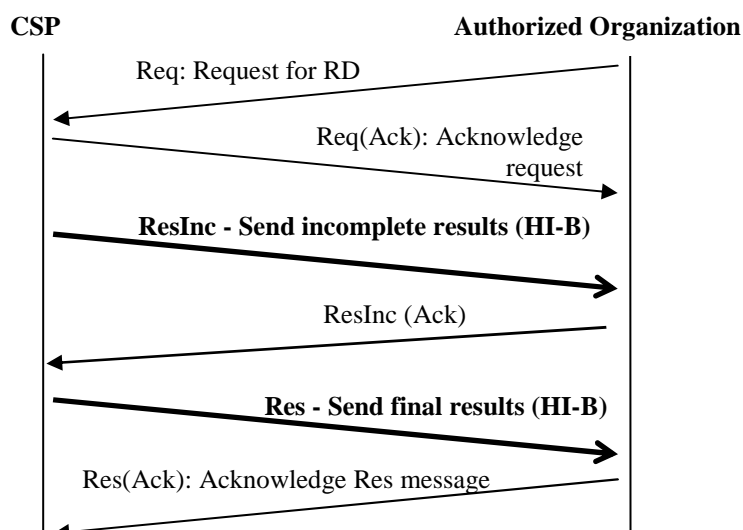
CSP

Authorized Organization

Req: Request for RD

Req(Ack): Acknowledge request

ResInc - Send incomplete results (HI-B)

ResInc (Ack)

Res - Send final results (HI-B)

Res(Ack): Acknowledge Res message